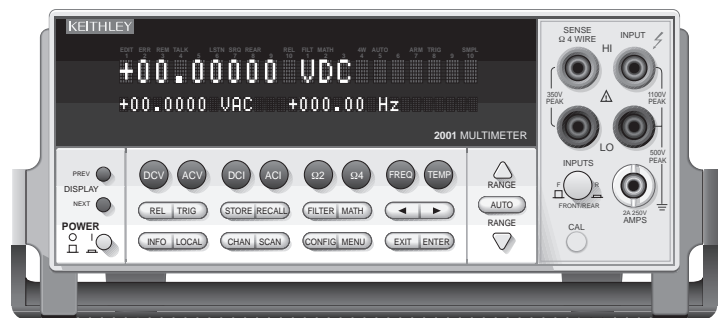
KEITHLEY

EDIT ERR REM TALK LSTN SRQ REAR REL FILT MATH 4W AUTO ARM TRIG SMPL
1 2 3 4 5 6 7 8 9 10 1 2 3 4 5 6 7 8 9 10

+00.00000 VDC

+00.0000 VAC +000.00 Hz

2001 MULTIMETER

PREV
DISPLAY
NEXT

POWER

DCV ACV DCI ACI Ω2 Ω4 FREQ TEMP

REL TRIG STORE RECALL FILTER MATH ◄ ►

INFO LOCAL CHAN SCAN CONFIG MENU EXIT ENTER

RANGE
AUTO
RANGE

SENSE
Ω 4 WIRE
INPUT
HI

350V PEAK
1100V PEAK

LO

500V PEAK

INPUTS
F R
FRONT/REAR

2A 250V
AMPS

CAL